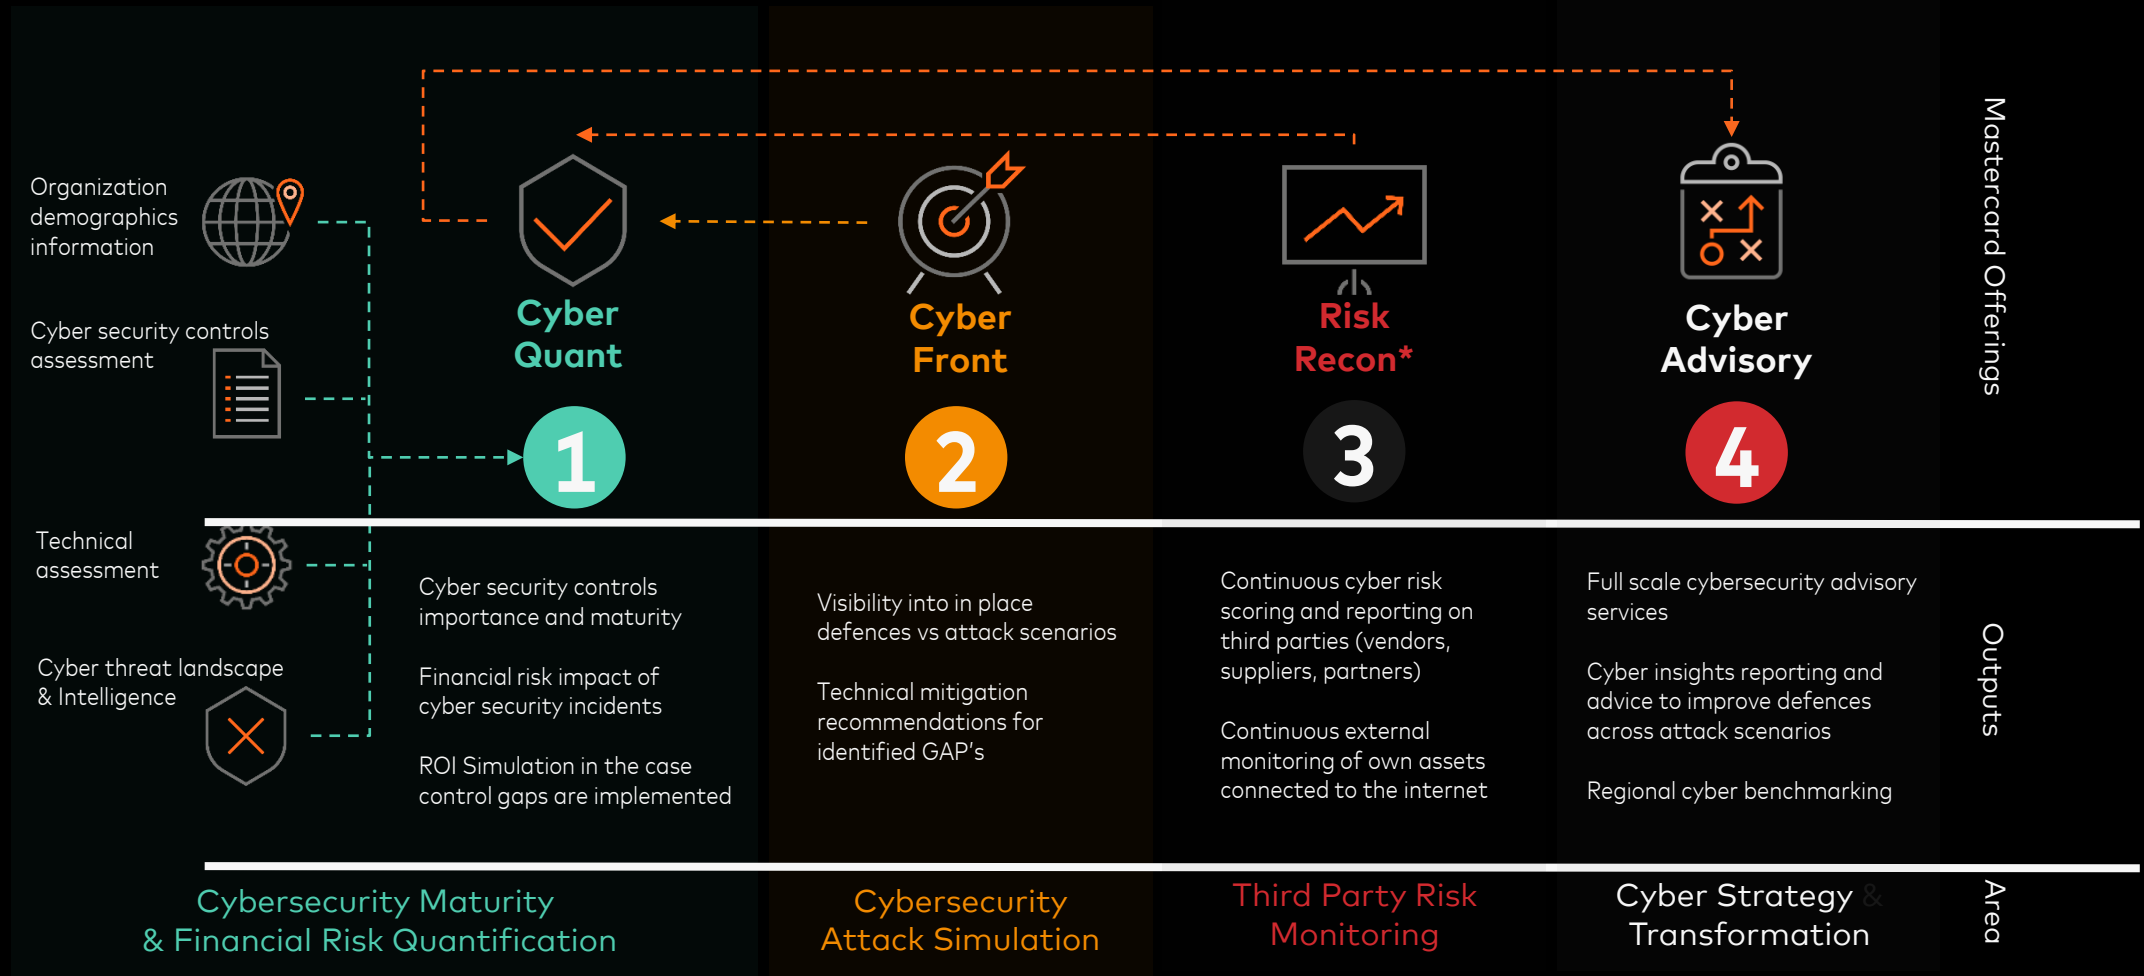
Organization demographics information

Cyber security controls assessment

Technical assessment

Cyber threat landscape & Intelligence

Cyber Quant

1

Cyber Front

2

Risk Recon*

3

Cyber Advisory

4

Mastercard Offerings

Cyber security controls importance and maturity

Financial risk impact of cyber security incidents

ROI Simulation in the case control gaps are implemented

Visibility into in place defences vs attack scenarios

Technical mitigation recommendations for identified GAP's

Continuous cyber risk scoring and reporting on third parties (vendors, suppliers, partners)

Continuous external monitoring of own assets connected to the internet

Full scale cybersecurity advisory services

Cyber insights reporting and advice to improve defences across attack scenarios

Regional cyber benchmarking

Outputs

Cybersecurity Maturity & Financial Risk Quantification

Cybersecurity Attack Simulation

Third Party Risk Monitoring

Cyber Strategy & Transformation

Area